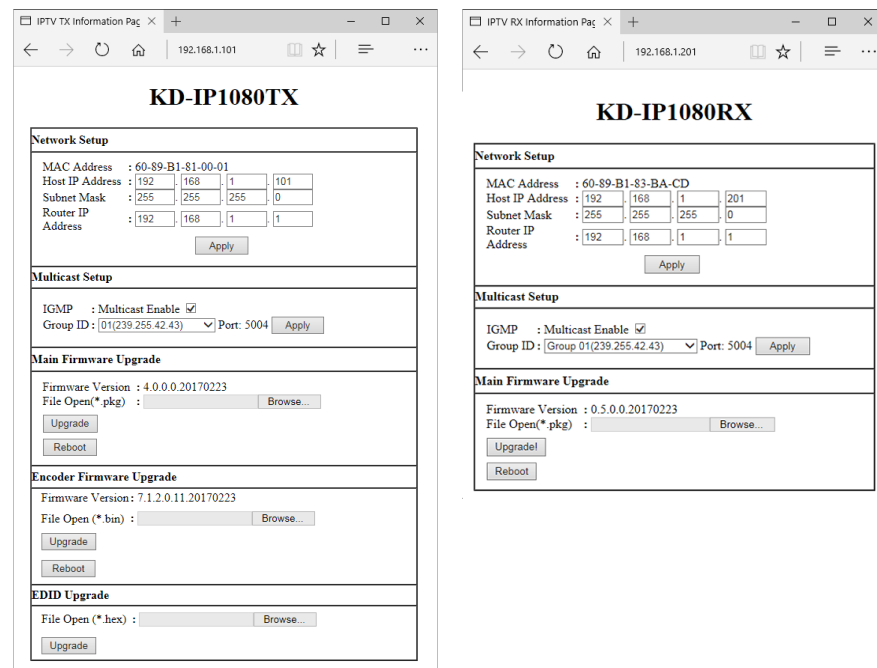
IPTV TX Information Pag ×
+
192.168.1.101

KD-IP1080TX

Network Setup

MAC Address : 60-89-B1-81-00-01
Host IP Address : 192 . 168 . 1 . 101
Subnet Mask : 255 . 255 . 255 . 0
Router IP Address : 192 . 168 . 1 . 1
Apply

Multicast Setup

IGMP : Multicast Enable ☑
Group ID : 01(239.255.42.43) Port: 5004 Apply

Main Firmware Upgrade

Firmware Version : 4.0.0.0.20170223
File Open(*.pkg) : Browse...
Upgrade
Reboot

Encoder Firmware Upgrade

Firmware Version : 7.1.2.0.11.20170223
File Open (*.bin) : Browse...
Upgrade
Reboot

EDID Upgrade

File Open (*.hex) : Browse...
Upgrade

IPTV RX Information Pag ×
+
192.168.1.201

KD-IP1080RX

Network Setup

MAC Address : 60-89-B1-83-BA-CD
Host IP Address : 192 . 168 . 1 . 201
Subnet Mask : 255 . 255 . 255 . 0
Router IP Address : 192 . 168 . 1 . 1
Apply

Multicast Setup

IGMP : Multicast Enable ☑
Group ID : Group 01(239.255.42.43) Port: 5004 Apply

Main Firmware Upgrade

Firmware Version : 0.5.0.0.20170223
File Open(*.pkg) : Browse...
Upgrade!
Reboot